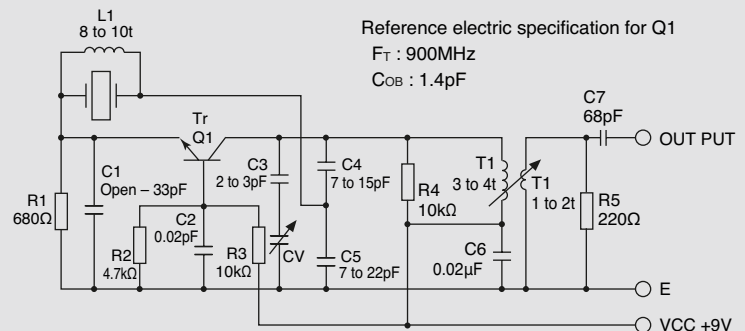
L1
8 to 10t

Reference electric specification for Q1
$F_T$ : 900MHz
$C_{OB}$ : 1.4pF

Tr
Q1

C7
68pF

OUT PUT

C1
Open – 33pF

C3
2 to 3pF

C4
7 to 15pF

T1
3 to 4t

T1
1 to 2t

R1
680Ω

C2
0.02pF

R4
10kΩ

R5
220Ω

R2
4.7kΩ

R3
10kΩ

CV

C5
7 to 22pF

C6
0.02μF

E

VCC +9V